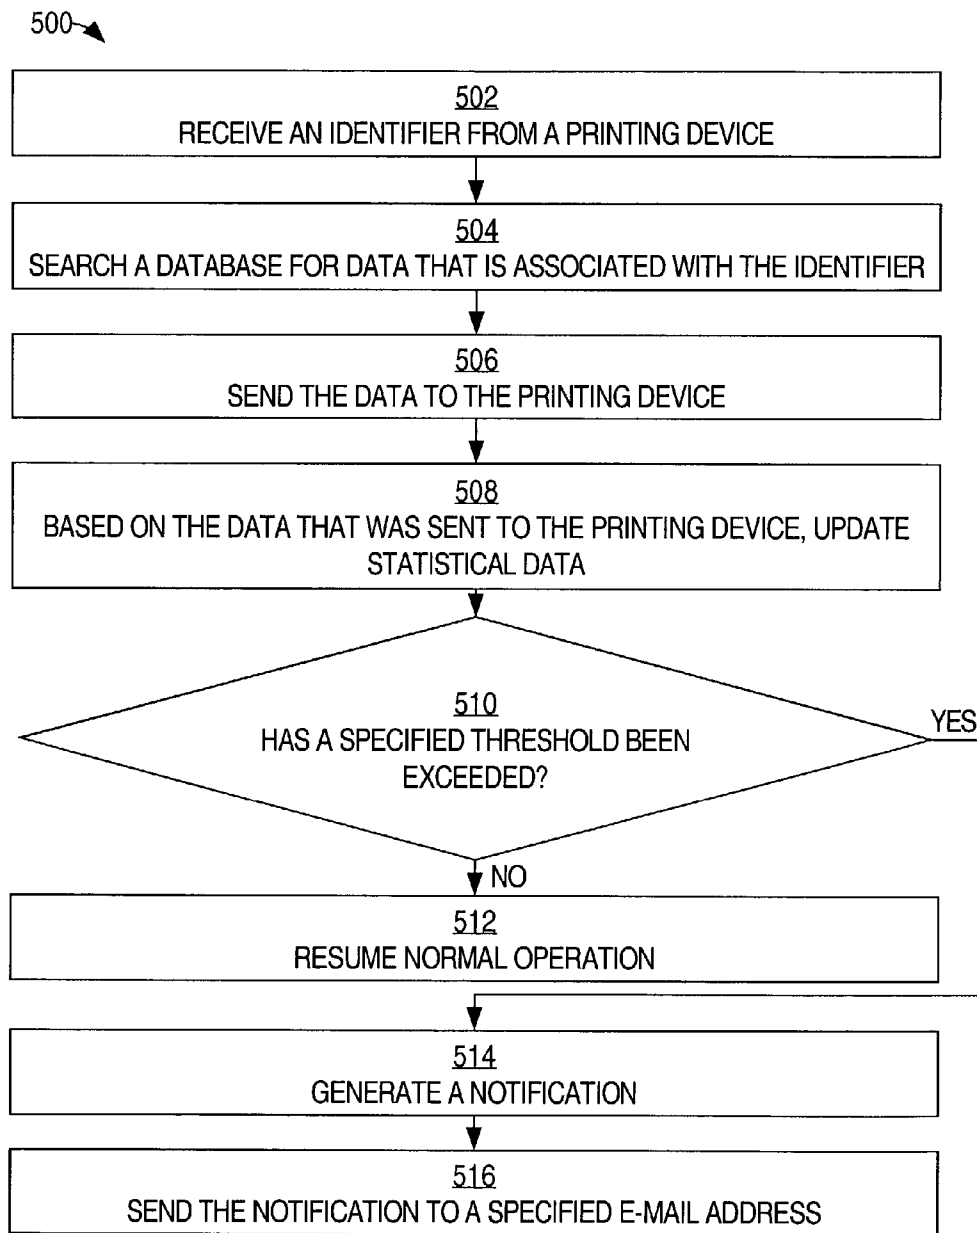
500

502
RECEIVE AN IDENTIFIER FROM A PRINTING DEVICE

504
SEARCH A DATABASE FOR DATA THAT IS ASSOCIATED WITH THE IDENTIFIER

506
SEND THE DATA TO THE PRINTING DEVICE

508
BASED ON THE DATA THAT WAS SENT TO THE PRINTING DEVICE, UPDATE STATISTICAL DATA

510
HAS A SPECIFIED THRESHOLD BEEN EXCEEDED?

YES

NO

512
RESUME NORMAL OPERATION

514
GENERATE A NOTIFICATION

516
SEND THE NOTIFICATION TO A SPECIFIED E-MAIL ADDRESS